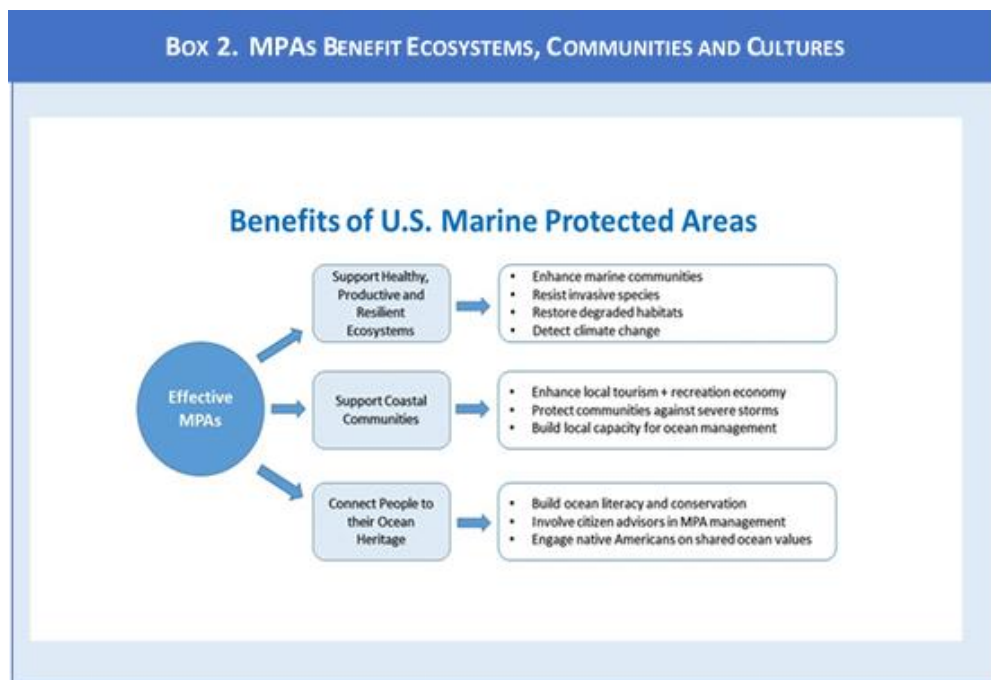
BOX 2. MPAs BENEFIT ECOSYSTEMS, COMMUNITIES AND CULTURES

Benefits of U.S. Marine Protected Areas

Effective MPAs

Support Healthy, Productive and Resilient Ecosystems

- Enhance marine communities
- Resist invasive species
- Restore degraded habitats
- Detect climate change

Support Coastal Communities

- Enhance local tourism + recreation economy
- Protect communities against severe storms
- Build local capacity for ocean management

Connect People to their Ocean Heritage

- Build ocean literacy and conservation
- Involve citizen advisors in MPA management
- Engage native Americans on shared ocean values